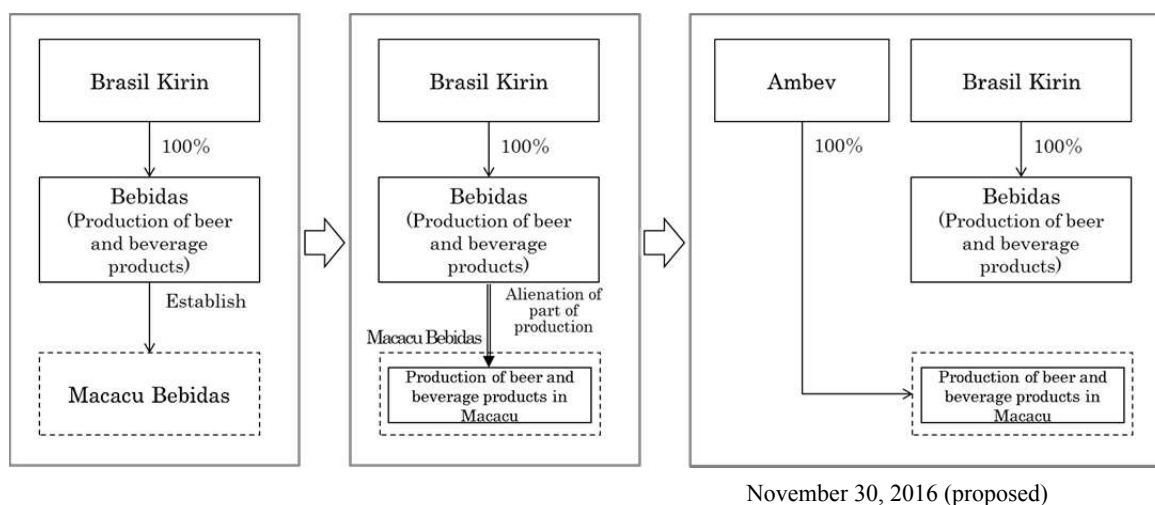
Brasil Kirin

100%

Bebidas
(Production of beer and beverage products)

Establish

Macacu Bebidas

Brasil Kirin

100%

Bebidas
(Production of beer and beverage products)

Alienation of part of production

Macacu Bebidas

Production of beer and beverage products in Macacu

Ambev

Brasil Kirin

100%

100%

Bebidas
(Production of beer and beverage products)

Production of beer and beverage products in Macacu

November 30, 2016 (proposed)